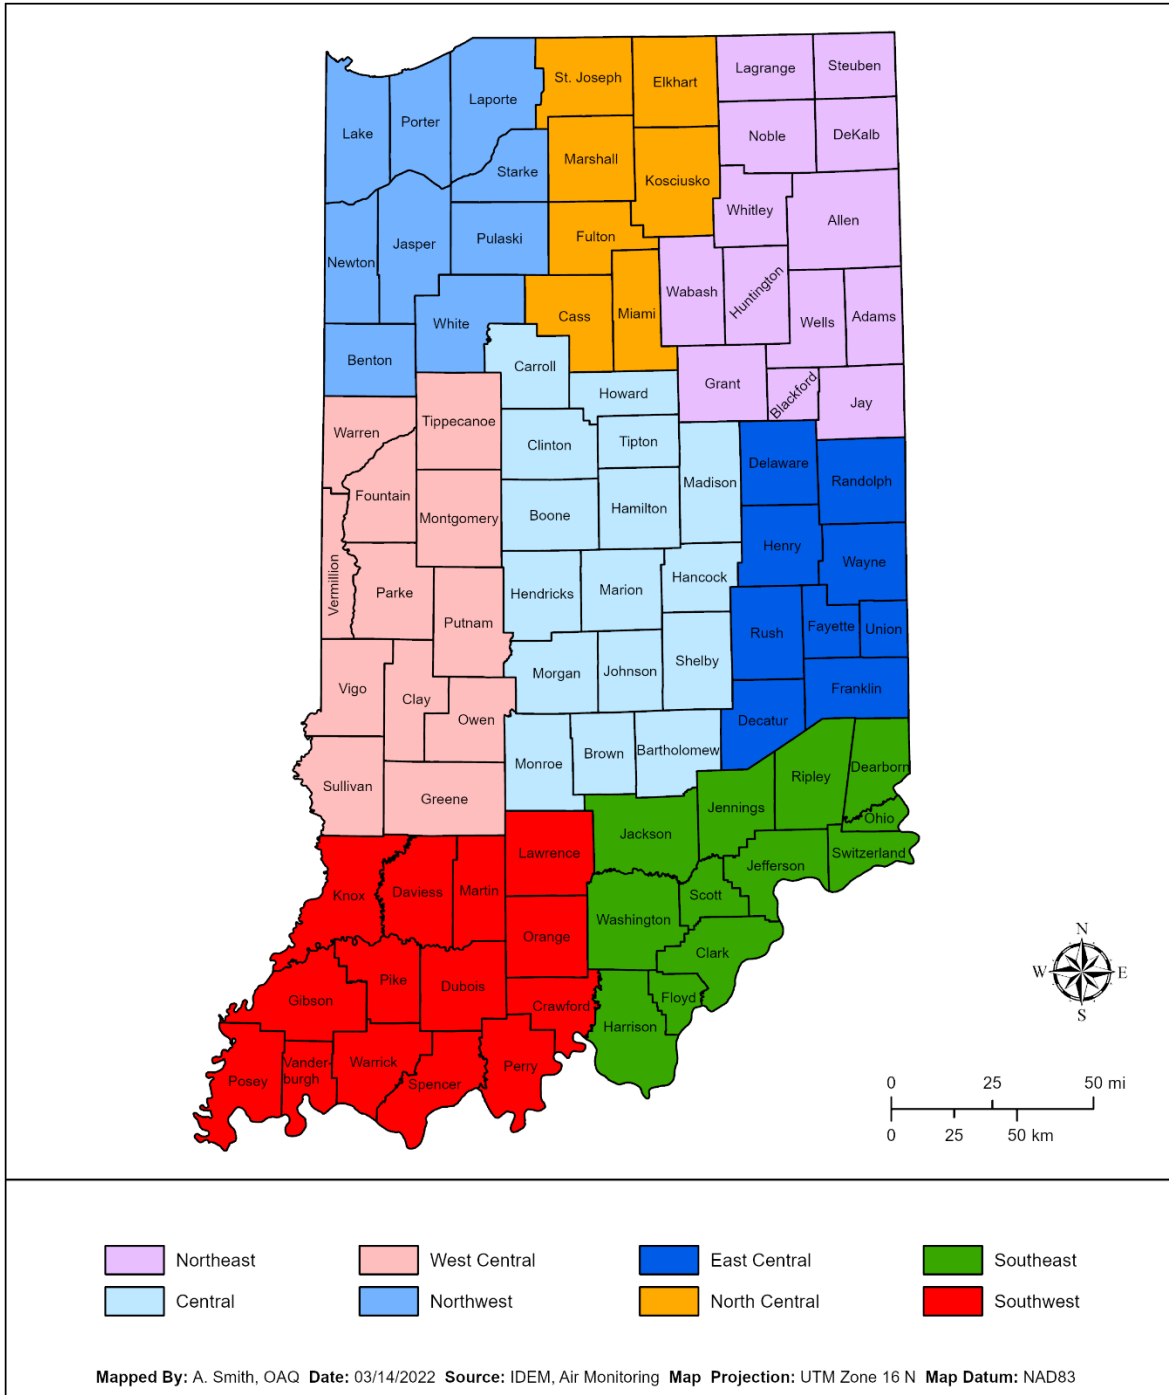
Lake
Porter
Laporte
St. Joseph
Elkhart
Lagrange
Steuben
Noble
DeKalb
Starke
Marshall
Kosciusko
Whitley
Allen
Newton
Jasper
Pulaski
Fulton
Wabash
Huntington
Wells
Adams
White
Cass
Miami
Benton
Carroll
Howard
Grant
Blackford
Jay
Warren
Tippecanoe
Clinton
Tipton
Madison
Delaware
Randolph
Fountain
Montgomery
Boone
Hamilton
Henry
Wayne
Vermillion
Parke
Hendricks
Marion
Hancock
Putnam
Rush
Fayette
Union
Vigo
Clay
Morgan
Johnson
Shelby
Franklin
Owen
Decatur
Monroe
Brown
Bartholomew
Ripley
Dearborn
Sullivan
Greene
Jennings
Ohio
Jackson
Lawrence
Switzerland
Knox
Daviess
Martin
Jefferson
Scott
Washington
Orange
Pike
Dubois
Clark
Gibson
Crawford
Floyd
Harrison
Posey
Vanderburgh
Warrick
Spencer
Perry

N
W
E
S

0 25 50 mi
0 25 50 km

Northeast
Central
West Central
Northwest
East Central
North Central
Southeast
Southwest

**Mapped By:** A. Smith, OAQ **Date:** 03/14/2022 **Source:** IDEM, Air Monitoring **Map Projection:** UTM Zone 16 N **Map Datum:** NAD83